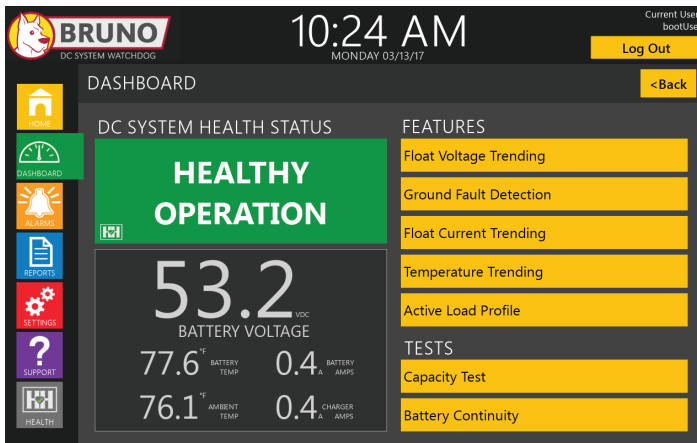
BRUNO
DC SYSTEM WATCHDOG

10:24 AM
MONDAY 03/13/17

Current Use
bootUse

Log Out

HOME

DASHBOARD

ALARMS

REPORTS

SETTINGS

SUPPORT

HEALTH

DASHBOARD

<Back

DC SYSTEM HEALTH STATUS

HEALTHY OPERATION

53.2 VDC
BATTERY VOLTAGE

77.6 °F BATTERY TEMP

0.4 A BATTERY AMPS

76.1 °F AMBIENT TEMP

0.4 A CHARGER AMPS

FEATURES

Float Voltage Trending

Ground Fault Detection

Float Current Trending

Temperature Trending

Active Load Profile

TESTS

Capacity Test

Battery Continuity